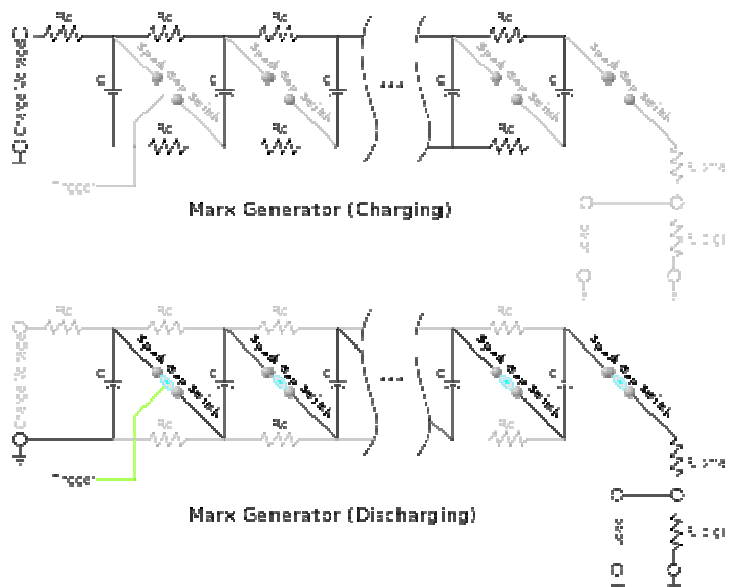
Charge Voltage
Rc
Rc
Rc
Rc
C
Spark Gap Switch
C
Spark Gap Switch
C
C
C
Spark Gap Switch
Spark Gap Switch
Rc
Rc
Rc
....
Trigger
Marx Generator (Charging)
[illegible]
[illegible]
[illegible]

Charge Voltage
Rc
Rc
Rc
Rc
C
Spark Gap Switch
C
Spark Gap Switch
C
C
Spark Gap Switch
Spark Gap Switch
....
Trigger
Marx Generator (Discharging)
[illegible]
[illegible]
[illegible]